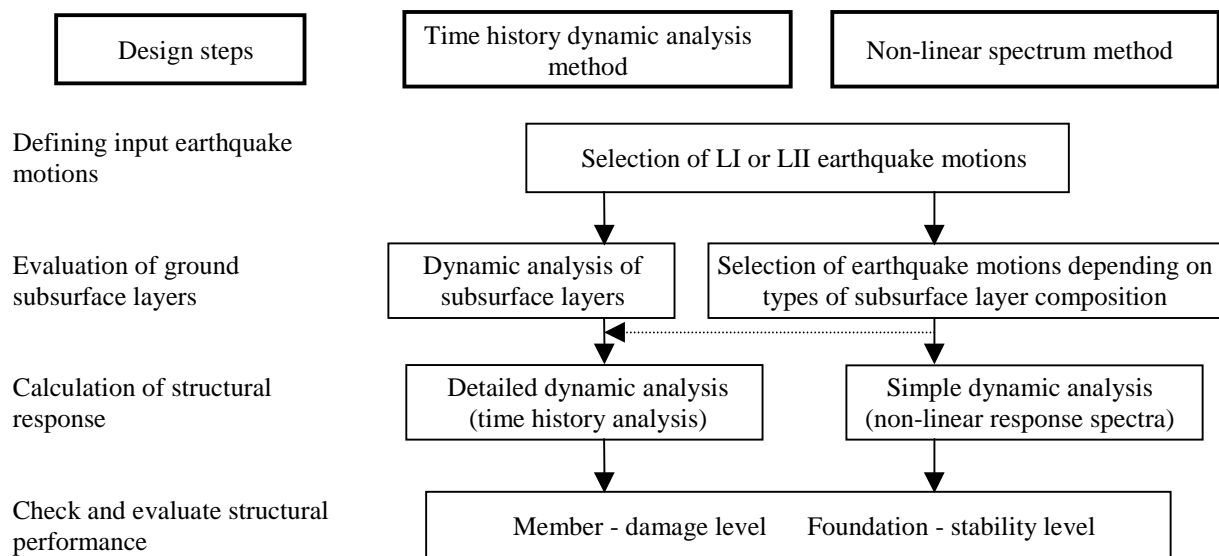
Design steps

Time history dynamic analysis method

Non-linear spectrum method

Defining input earthquake motions

Selection of LI or LII earthquake motions

Evaluation of ground subsurface layers

Dynamic analysis of subsurface layers

Selection of earthquake motions depending on types of subsurface layer composition

Calculation of structural response

Detailed dynamic analysis (time history analysis)

Simple dynamic analysis (non-linear response spectra)

Check and evaluate structural performance

Member - damage level Foundation - stability level